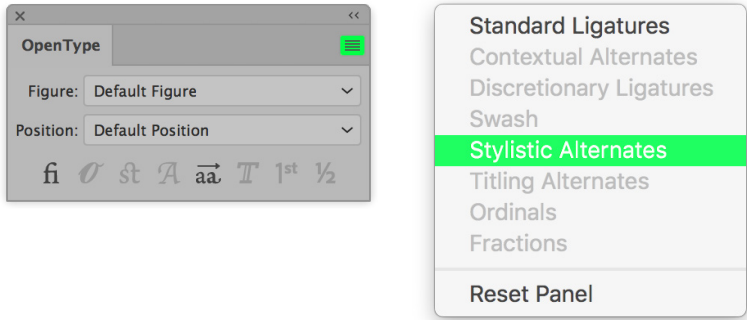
×
‹‹
OpenType

Figure: Default Figure

Position: Default Position

fi $\mathcal{O}$ st $\mathcal{A}$ aa T $1^{st}$ ½

Standard Ligatures
Contextual Alternates
Discretionary Ligatures
Swash
Stylistic Alternates
Titling Alternates
Ordinals
Fractions

Reset Panel